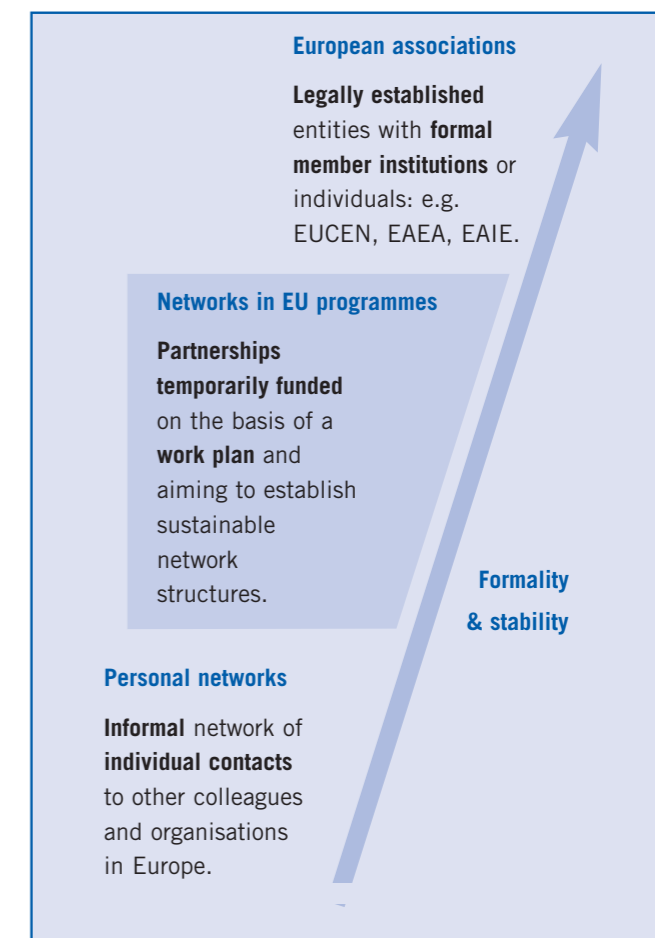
European associations

Legally established entities with formal member institutions or individuals: e.g. EUCEN, EAEA, EAIE.

Networks in EU programmes

Partnerships temporarily funded on the basis of a work plan and aiming to establish sustainable network structures.

Formality & stability

Personal networks

Informal network of individual contacts to other colleagues and organisations in Europe.